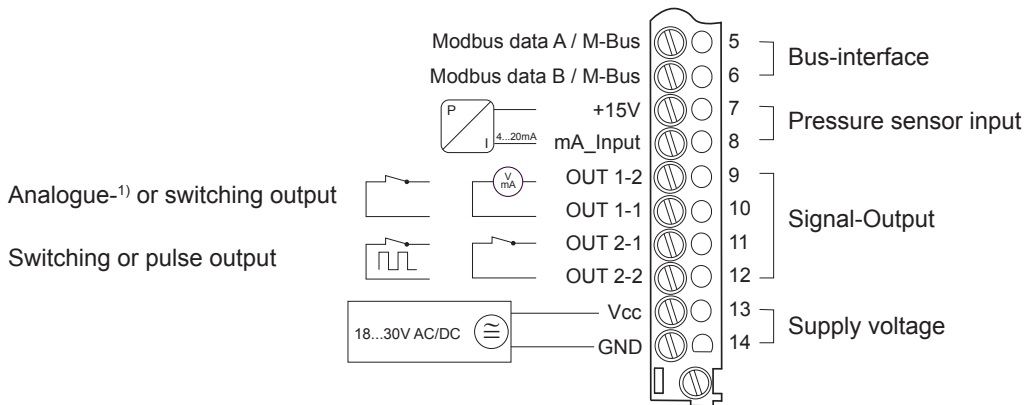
Modbus data A / M-Bus 5
Modbus data B / M-Bus 6
Bus-interface

P
I 4...20mA
+15V 7
mA_Input 8
Pressure sensor input

Analogue-$^{1)}$ or switching output
V mA
OUT 1-2 9
OUT 1-1 10
Switching or pulse output
OUT 2-1 11
OUT 2-2 12
Signal-Output

18...30V AC/DC
Vcc 13
GND 14
Supply voltage